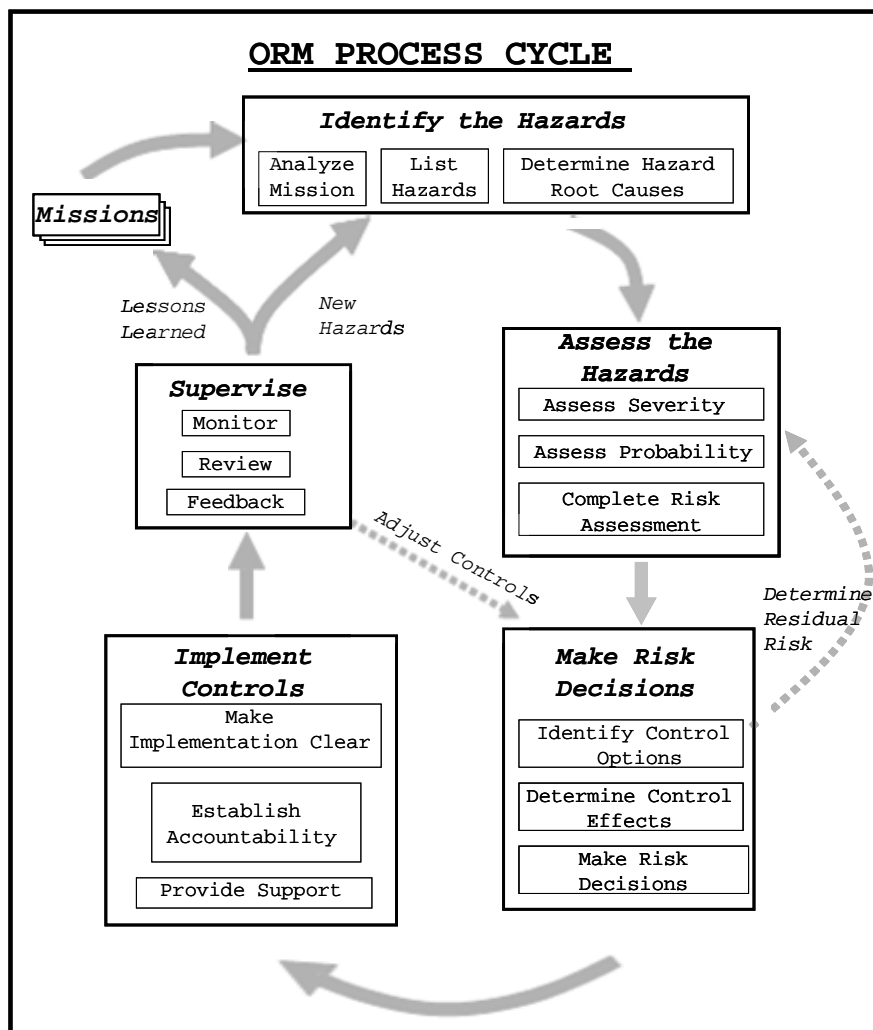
ORM PROCESS CYCLE

Identify the Hazards

Analyze Mission

List Hazards

Determine Hazard Root Causes

Missions

Lessons Learned

New Hazards

Assess the Hazards

Assess Severity

Assess Probability

Complete Risk Assessment

Supervise

Monitor

Review

Feedback

Adjust Controls

Determine Residual Risk

Implement Controls

Make Implementation Clear

Establish Accountability

Provide Support

Make Risk Decisions

Identify Control Options

Determine Control Effects

Make Risk Decisions